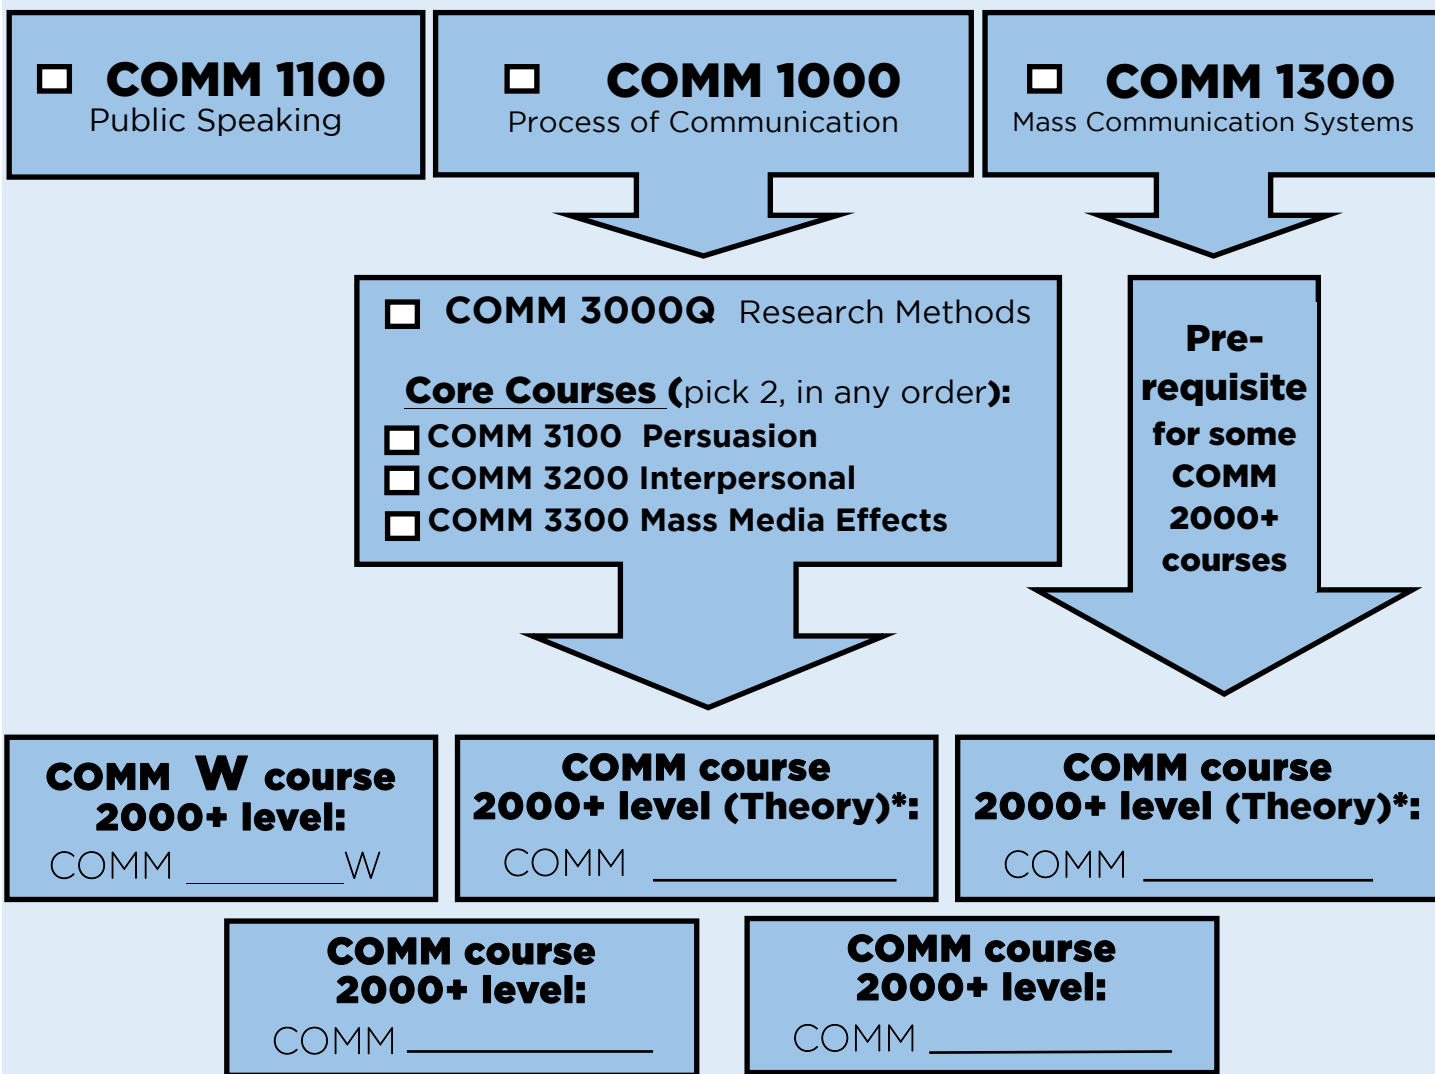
☐ COMM 1100
Public Speaking

☐ COMM 1000
Process of Communication

☐ COMM 1300
Mass Communication Systems

☐ COMM 3000Q Research Methods

Core Courses (pick 2, in any order):
☐ COMM 3100 Persuasion
☐ COMM 3200 Interpersonal
☐ COMM 3300 Mass Media Effects

Pre-requisite for some COMM 2000+ courses

COMM W course 2000+ level:
COMM ________W

COMM course 2000+ level (Theory)*:
COMM ____________

COMM course 2000+ level (Theory)*:
COMM ____________

COMM course 2000+ level:
COMM ____________

COMM course 2000+ level:
COMM ____________